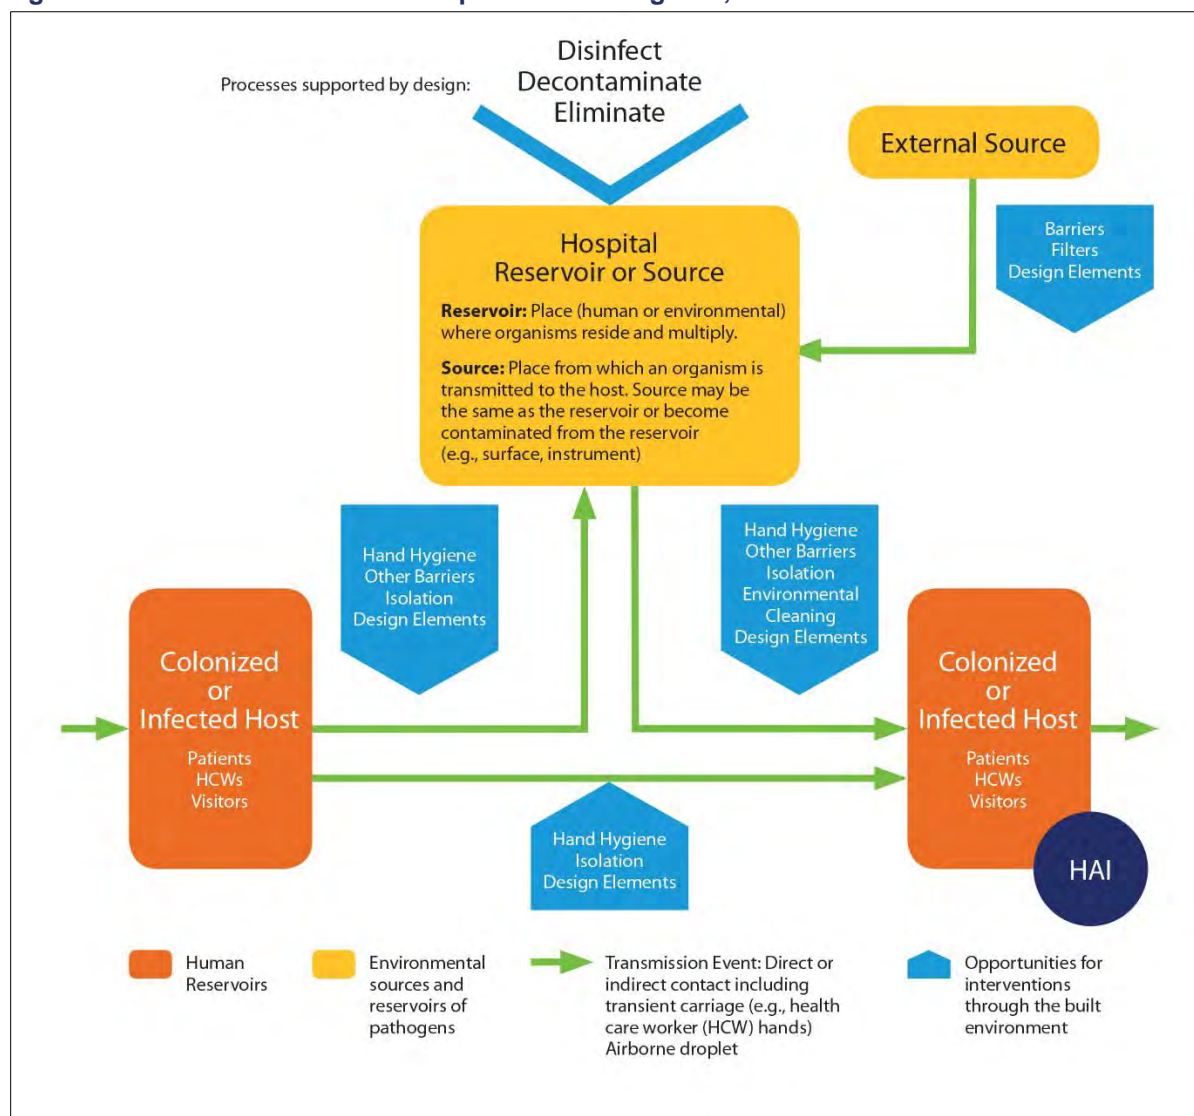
Processes supported by design:

Disinfect
Decontaminate
Eliminate

External Source

Barriers
Filters
Design Elements

Hospital
Reservoir or Source

**Reservoir:** Place (human or environmental) where organisms reside and multiply.

**Source:** Place from which an organism is transmitted to the host. Source may be the same as the reservoir or become contaminated from the reservoir (e.g., surface, instrument)

Hand Hygiene
Other Barriers
Isolation
Design Elements

Hand Hygiene
Other Barriers
Isolation
Environmental Cleaning
Design Elements

Colonized
or
Infected Host
Patients
HCWs
Visitors

Colonized
or
Infected Host
Patients
HCWs
Visitors

HAI

Hand Hygiene
Isolation
Design Elements

Human Reservoirs

Environmental sources and reservoirs of pathogens

Transmission Event: Direct or indirect contact including transient carriage (e.g., health care worker (HCW) hands) Airborne droplet

Opportunities for interventions through the built environment